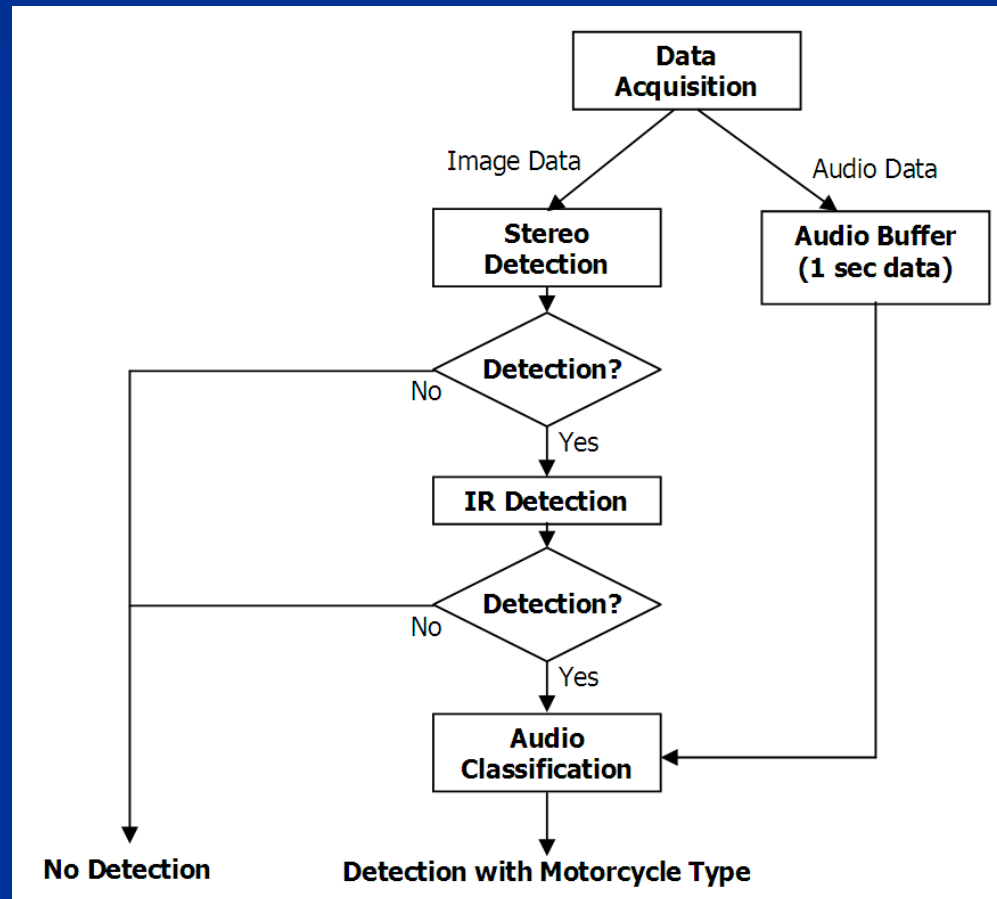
Data Acquisition

Image Data

Audio Data

Stereo Detection

Audio Buffer (1 sec data)

Detection?

No

Yes

IR Detection

Detection?

No

Yes

Audio Classification

No Detection

Detection with Motorcycle Type